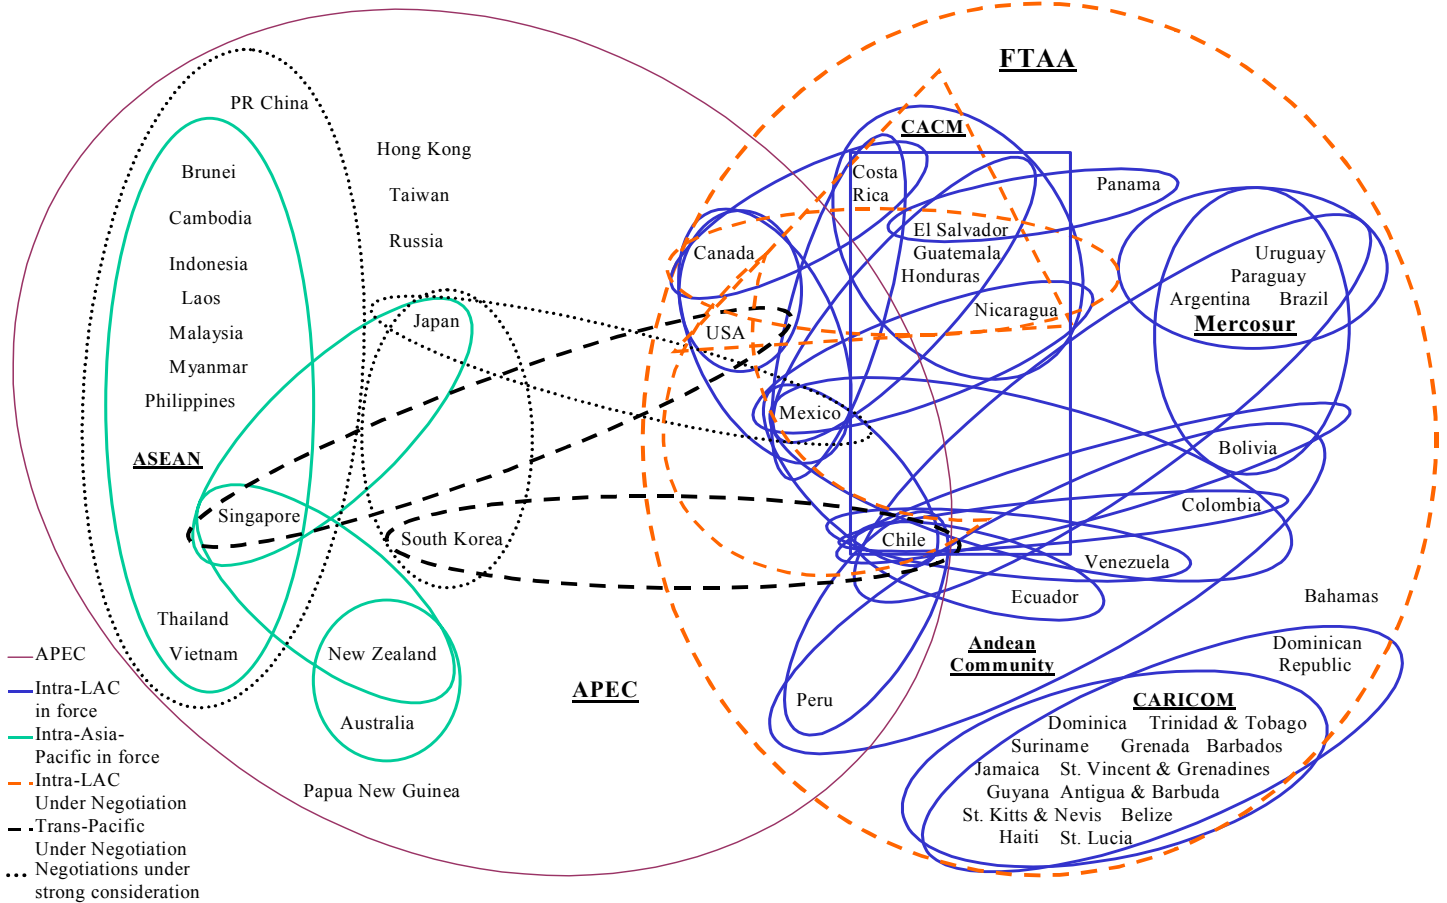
FTAA

PR China

Hong Kong

Taiwan

Russia

Brunei

Cambodia

Indonesia

Laos

Malaysia

Myanmar

Philippines

ASEAN

Singapore

Thailand

Vietnam

Japan

South Korea

New Zealand

Australia

Papua New Guinea

APEC

CACM

Costa Rica

Panama

El Salvador

Guatemala

Honduras

Nicaragua

Canada

USA

Mexico

Uruguay

Paraguay

Argentina Brazil

Mercosur

Bolivia

Colombia

Chile

Venezuela

Ecuador

Andean Community

Peru

Bahamas

Dominican Republic

CARICOM

Dominica Trinidad & Tobago

Suriname Grenada Barbados

Jamaica St. Vincent & Grenadines

Guyana Antigua & Barbuda

St. Kitts & Nevis Belize

Haiti St. Lucia

APEC

Intra-LAC in force

Intra-Asia-Pacific in force

Intra-LAC Under Negotiation

Trans-Pacific Under Negotiation

Negotiations under strong consideration